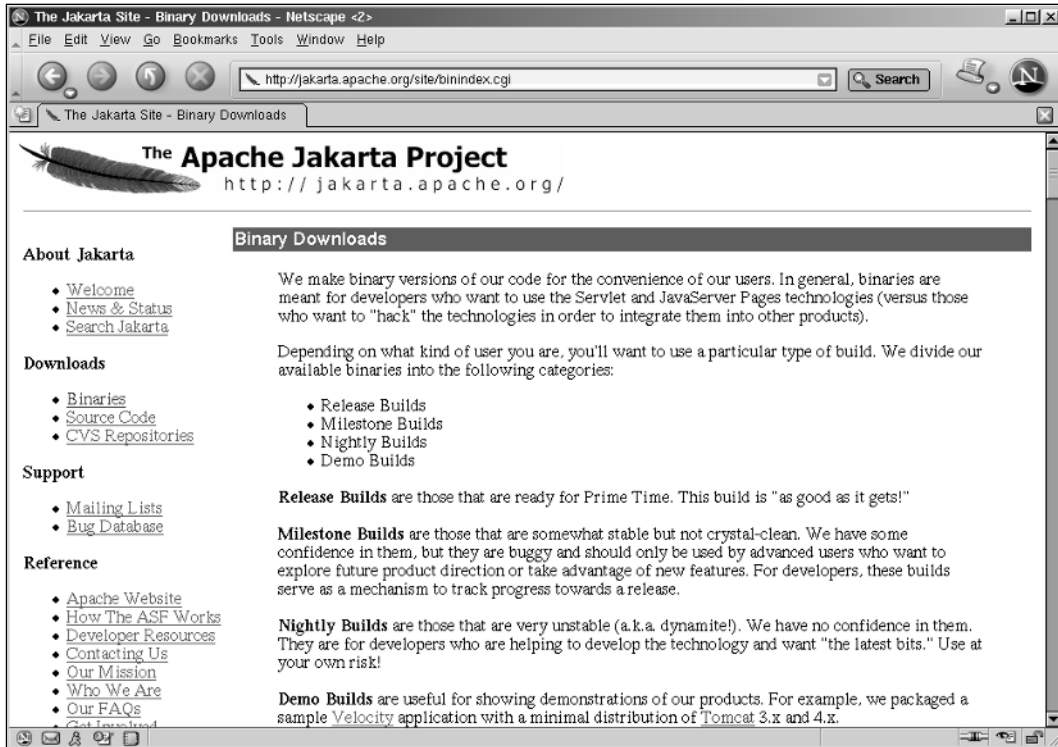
The Jakarta Site - Binary Downloads - Netscape <2>

File Edit View Go Bookmarks Tools Window Help

http://jakarta.apache.org/site/binindex.cgi

Search

The Jakarta Site - Binary Downloads

The Apache Jakarta Project
http://jakarta.apache.org/

About Jakarta

- Welcome
- News & Status
- Search Jakarta

Downloads

- Binaries
- Source Code
- CVS Repositories

Support

- Mailing Lists
- Bug Database

Reference

- Apache Website
- How The ASF Works
- Developer Resources
- Contacting Us
- Our Mission
- Who We Are
- Our FAQs
- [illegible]

Binary Downloads

We make binary versions of our code for the convenience of our users. In general, binaries are meant for developers who want to use the Servlet and JavaServer Pages technologies (versus those who want to "hack" the technologies in order to integrate them into other products).

Depending on what kind of user you are, you'll want to use a particular type of build. We divide our available binaries into the following categories:

- Release Builds
- Milestone Builds
- Nightly Builds
- Demo Builds

**Release Builds** are those that are ready for Prime Time. This build is "as good as it gets!"

**Milestone Builds** are those that are somewhat stable but not crystal-clean. We have some confidence in them, but they are buggy and should only be used by advanced users who want to explore future product direction or take advantage of new features. For developers, these builds serve as a mechanism to track progress towards a release.

**Nightly Builds** are those that are very unstable (a.k.a. dynamite!). We have no confidence in them. They are for developers who are helping to develop the technology and want "the latest bits." Use at your own risk!

**Demo Builds** are useful for showing demonstrations of our products. For example, we packaged a sample Velocity application with a minimal distribution of Tomcat 3.x and 4.x.